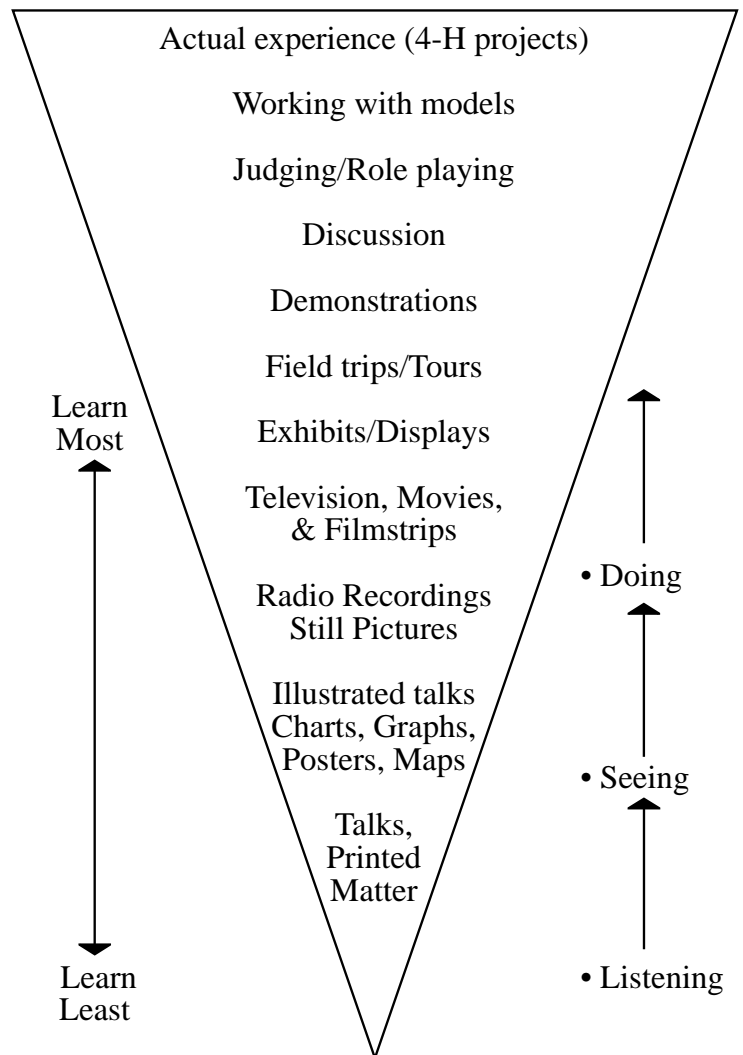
Actual experience (4-H projects)

Working with models

Judging/Role playing

Discussion

Demonstrations

Field trips/Tours

Exhibits/Displays

Television, Movies, & Filmstrips

Radio Recordings Still Pictures

Illustrated talks Charts, Graphs, Posters, Maps

Talks, Printed Matter

Learn Most

Learn Least

• Doing

• Seeing

• Listening